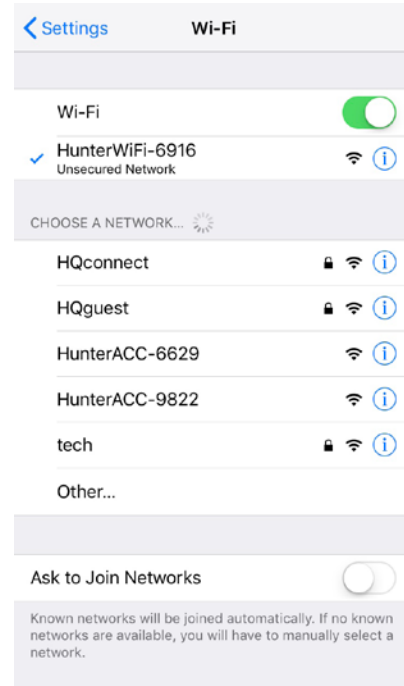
Settings Wi-Fi

Wi-Fi

HunterWiFi-6916
Unsecured Network

CHOOSE A NETWORK...

HQconnect

HQguest

HunterACC-6629

HunterACC-9822

tech

Other...

Ask to Join Networks

Known networks will be joined automatically. If no known networks are available, you will have to manually select a network.